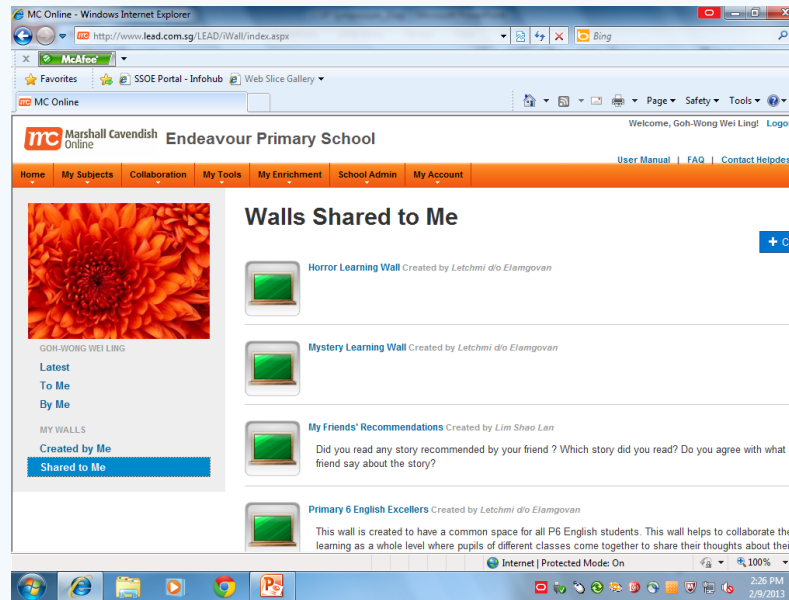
MC Online - Windows Internet Explorer

http://www.lead.com.sg/LEAD/iWall/index.aspx

Bing

McAfee

Favorites

SSOE Portal - Infohub

Web Slice Gallery

MC Online

Page ▾ Safety ▾ Tools ▾

Marshall Cavendish Online

Endeavour Primary School

Welcome, Goh-Wong Wei Ling! Logo

User Manual | FAQ | Contact Helpdes

Home | My Subjects | Collaboration | My Tools | My Enrichment | School Admin | My Account

GOH-WONG WEI LING

Latest

To Me

By Me

MY WALLS

Created by Me

Shared to Me

Walls Shared to Me

+ C

Horror Learning Wall Created by Letchmi d/o Elamgovan

Mystery Learning Wall Created by Letchmi d/o Elamgovan

My Friends' Recommendations Created by Lim Shao Lan

Did you read any story recommended by your friend ? Which story did you read? Do you agree with what friend say about the story?

Primary 6 English Excellers Created by Letchmi d/o Elamgovan

This wall is created to have a common space for all P6 English students. This wall helps to collaborate the learning as a whole level where pupils of different classes come together to share their thoughts about thei

Internet | Protected Mode: On

100%

2:26 PM
2/9/2013